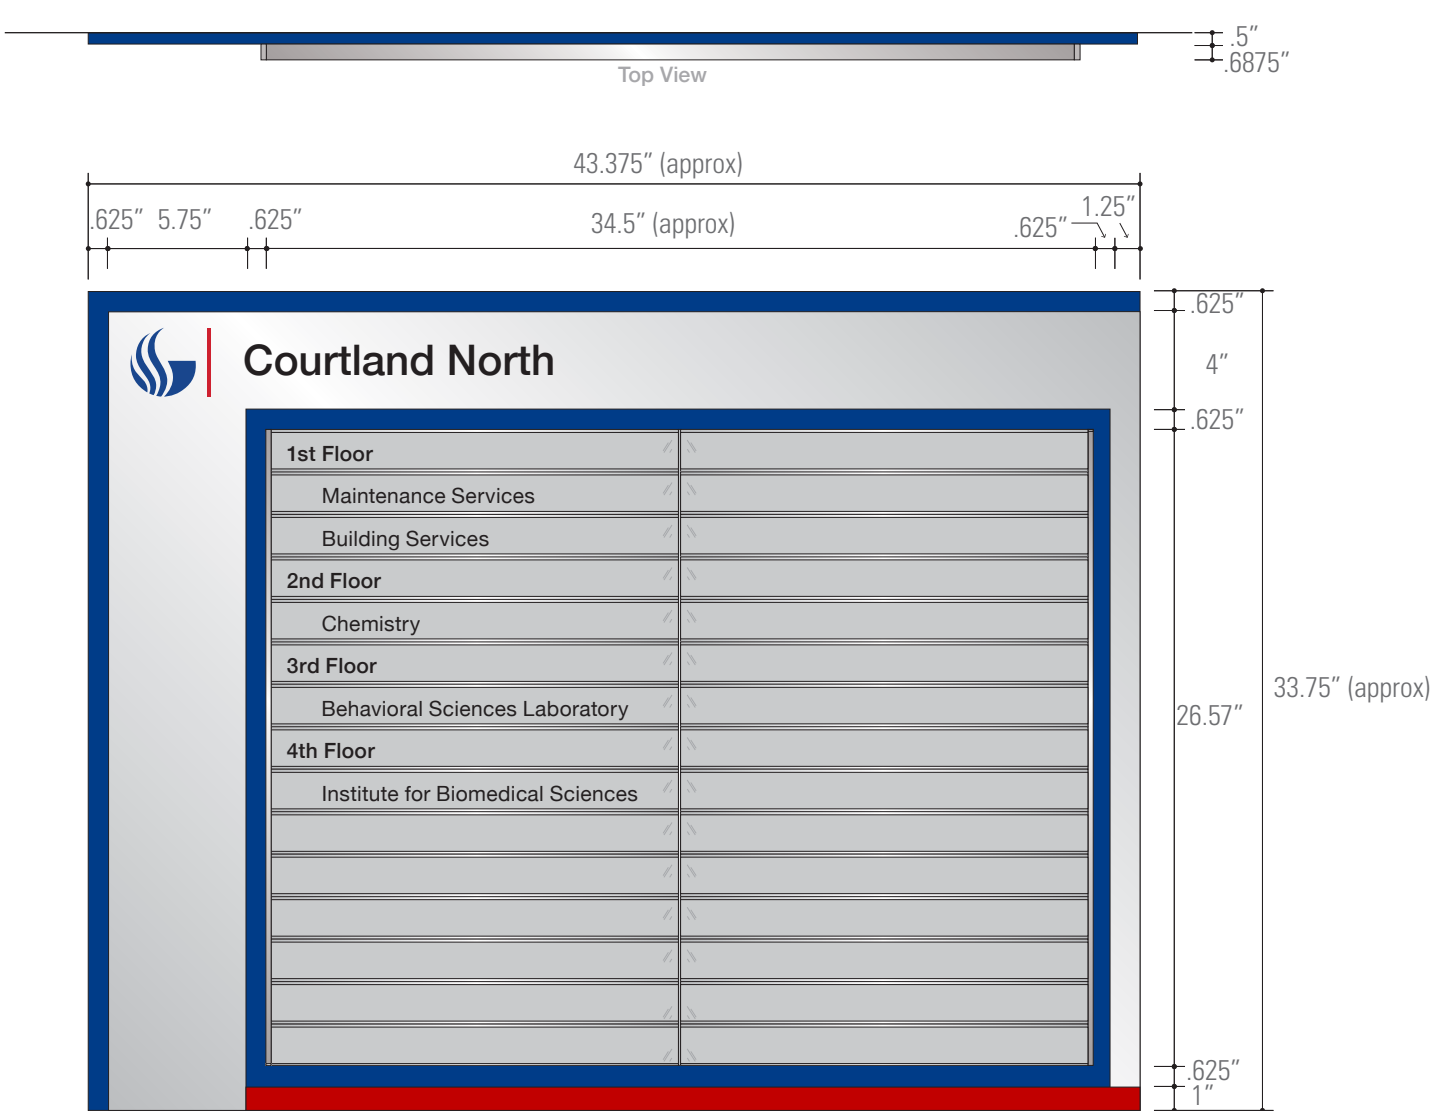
.5″
.6875″
Top View

43.375″ (approx)
.625″ 5.75″ .625″ 34.5″ (approx) .625″ 1.25″

.625″
4″
.625″
26.57″
33.75″ (approx)
.625″
1″

Courtland North

1st Floor
Maintenance Services
Building Services
2nd Floor
Chemistry
3rd Floor
Behavioral Sciences Laboratory
4th Floor
Institute for Biomedical Sciences